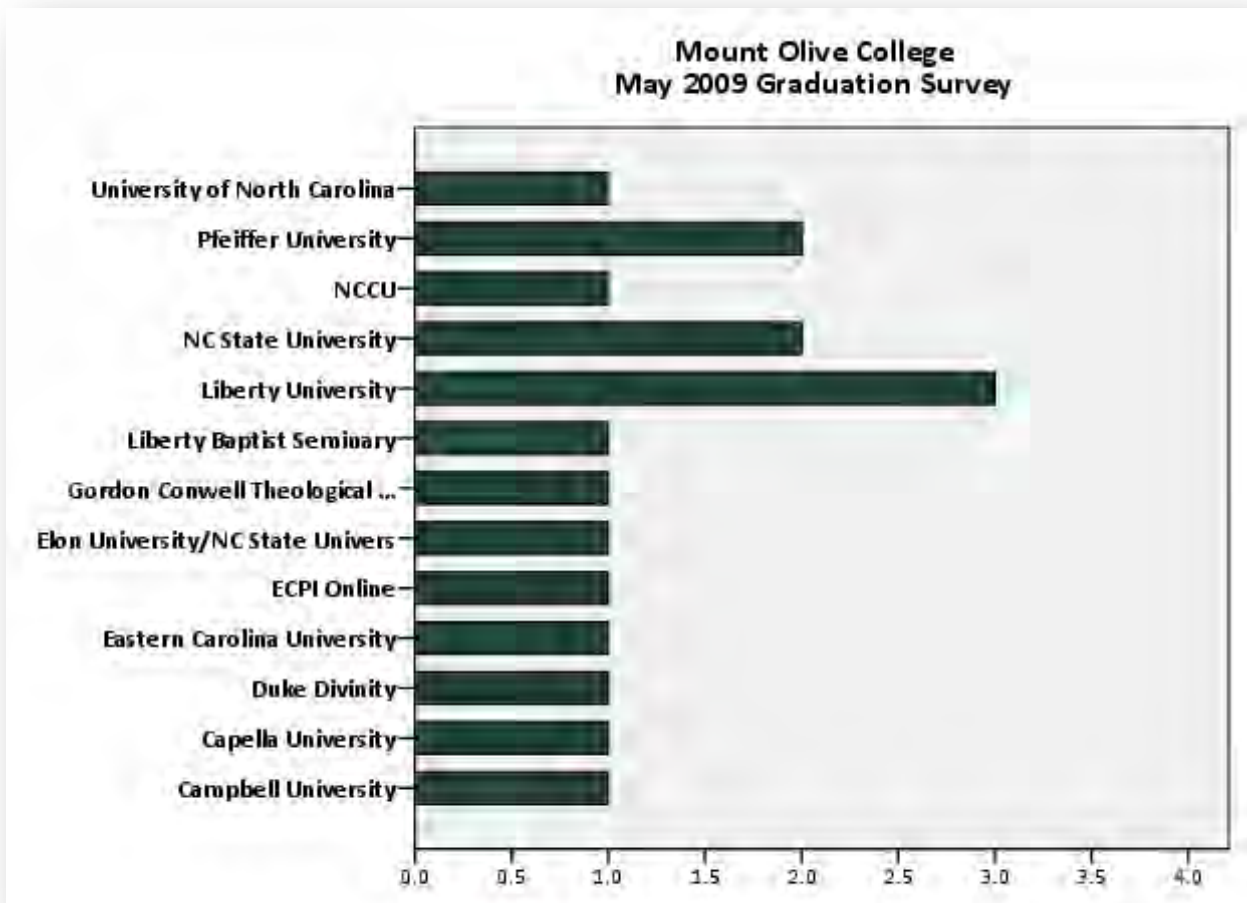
Mount Olive College
May 2009 Graduation Survey

University of North Carolina
Pfeiffer University
NCCU
NC State University
Liberty University
Liberty Baptist Seminary
Gordon Conwell Theological ...
Elon University/NC State Univers
ECPI Online
Eastern Carolina University
Duke Divinity
Capella University
Campbell University

0.0 0.5 1.0 1.5 2.0 2.5 3.0 3.5 4.0